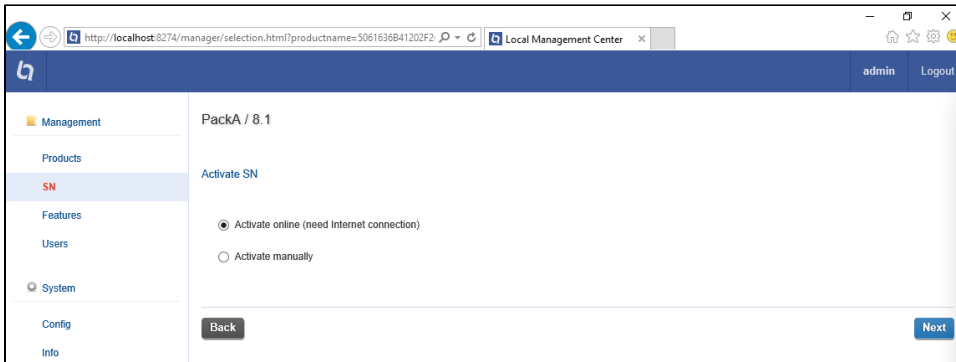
http://localhost:8274/manager/selection.html?productname=5061636B41202F2

Local Management Center ×

admin Logout

Management

Products

SN

Features

Users

System

Config

Info

PackA / 8.1

Activate SN

Activate online (need Internet connection)

Activate manually

Back

Next